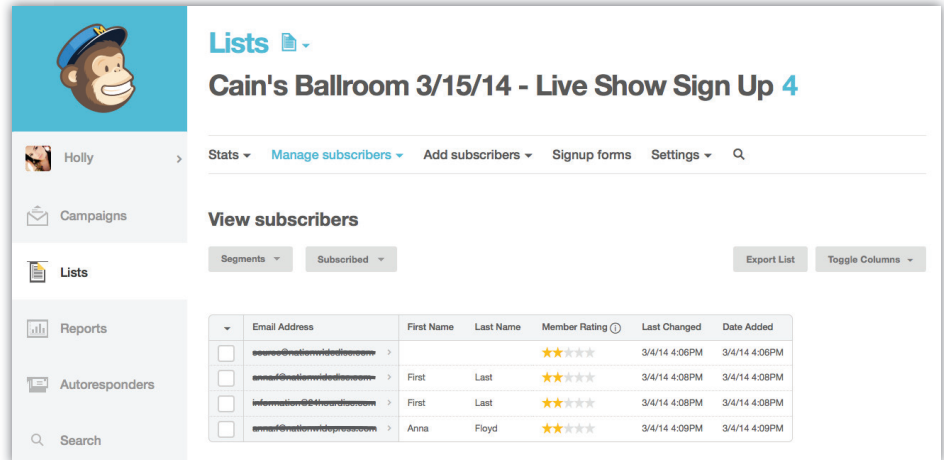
Holly

Campaigns

Lists

Reports

Autoresponders

Search

Lists

Cain's Ballroom 3/15/14 - Live Show Sign Up 4

Stats Manage subscribers Add subscribers Signup forms Settings

View subscribers

Segments Subscribed Export List Toggle Columns

| Email Address | First Name | Last Name | Member Rating | Last Changed | Date Added |
|---|---|---|---|---|---|
| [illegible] | | | | 3/4/14 4:06PM | 3/4/14 4:06PM |
| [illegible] | First | Last | | 3/4/14 4:08PM | 3/4/14 4:08PM |
| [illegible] | First | Last | | 3/4/14 4:08PM | 3/4/14 4:08PM |
| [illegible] | Anna | Floyd | | 3/4/14 4:09PM | 3/4/14 4:09PM |